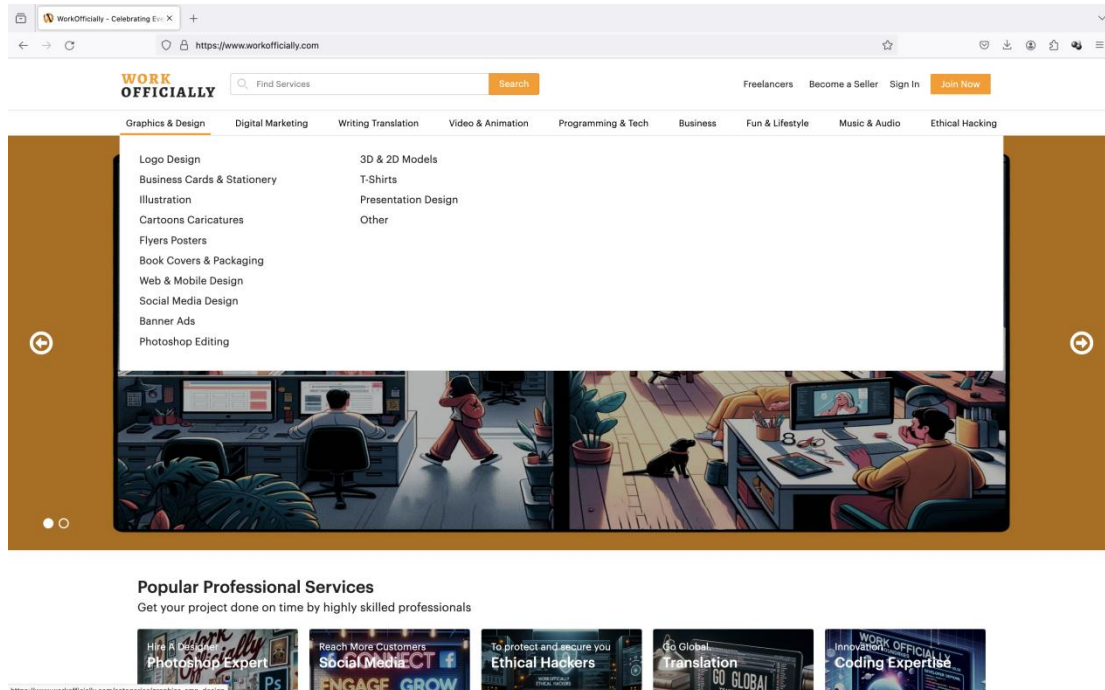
WorkOfficially - Celebrating Ev ×
+

https://www.workofficially.com

WORK OFFICIALLY
Find Services
Search
Freelancers
Become a Seller
Sign In
Join Now

Graphics & Design
Digital Marketing
Writing Translation
Video & Animation
Programming & Tech
Business
Fun & Lifestyle
Music & Audio
Ethical Hacking

Logo Design
Business Cards & Stationery
Illustration
Cartoons Caricatures
Flyers Posters
Book Covers & Packaging
Web & Mobile Design
Social Media Design
Banner Ads
Photoshop Editing

3D & 2D Models
T-Shirts
Presentation Design
Other

Popular Professional Services
Get your project done on time by highly skilled professionals

Hire A Designer
Photoshop Expert

Reach More Customers
Social Media
CONNECT
ENGAGE GROW

To protect and secure you
Ethical Hackers

Go Global
Translation
GO GLOBAL

Innovation
Coding Expertise
WORK OFFICIALLY

https://www.workofficially.com/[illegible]